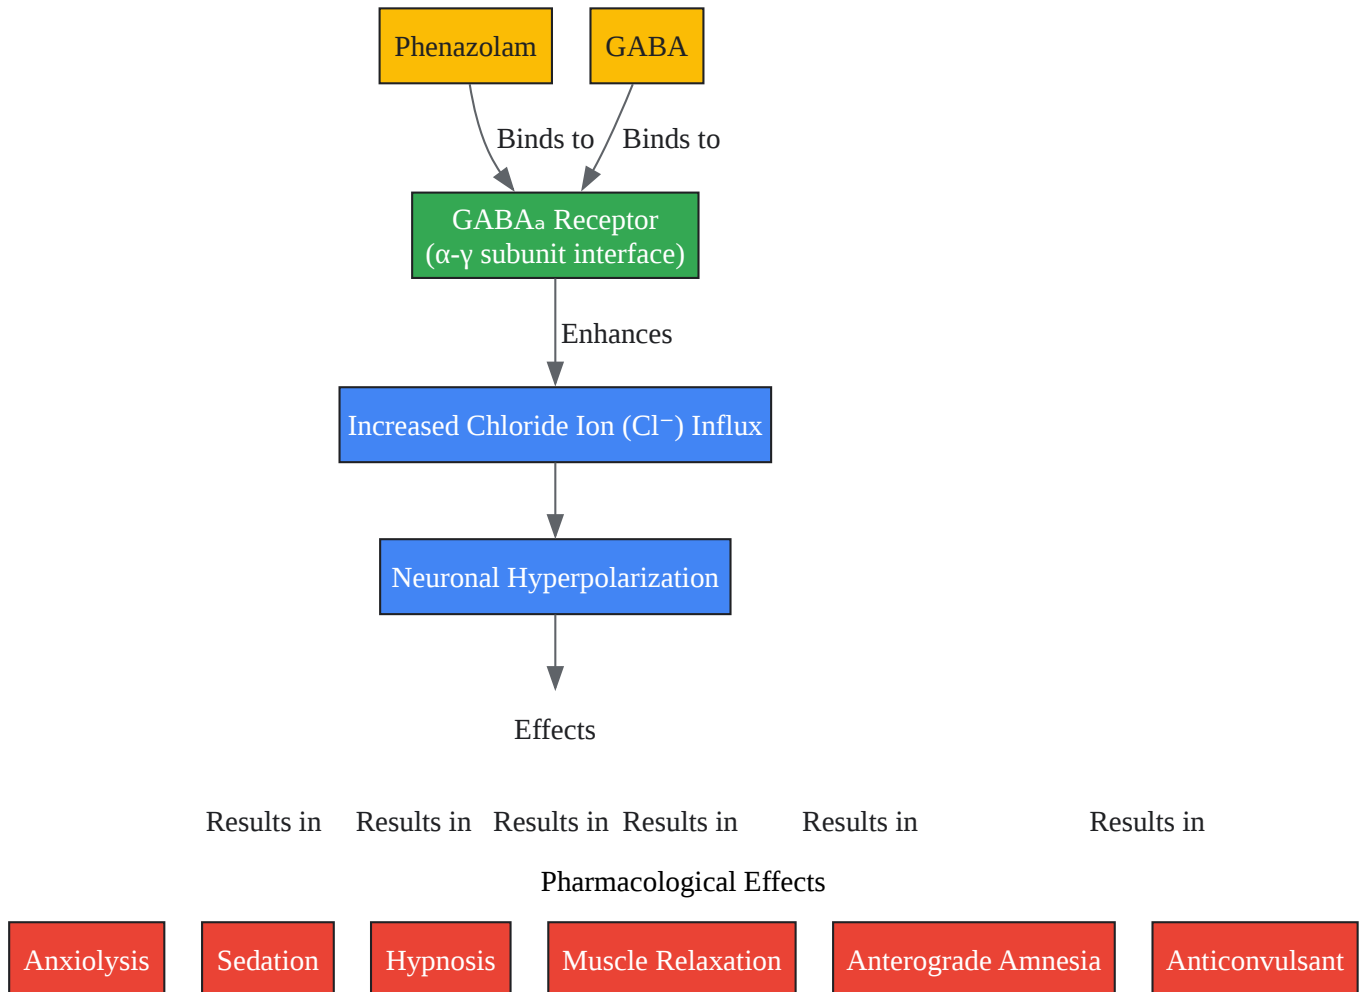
Phenazolam

GABA

Binds to

Binds to

GABAₐ Receptor
(α-γ subunit interface)

Enhances

Increased Chloride Ion ($Cl^-$) Influx

Neuronal Hyperpolarization

Effects

Results in

Results in

Results in

Results in

Results in

Results in

Pharmacological Effects

Anxiolysis

Sedation

Hypnosis

Muscle Relaxation

Anterograde Amnesia

Anticonvulsant